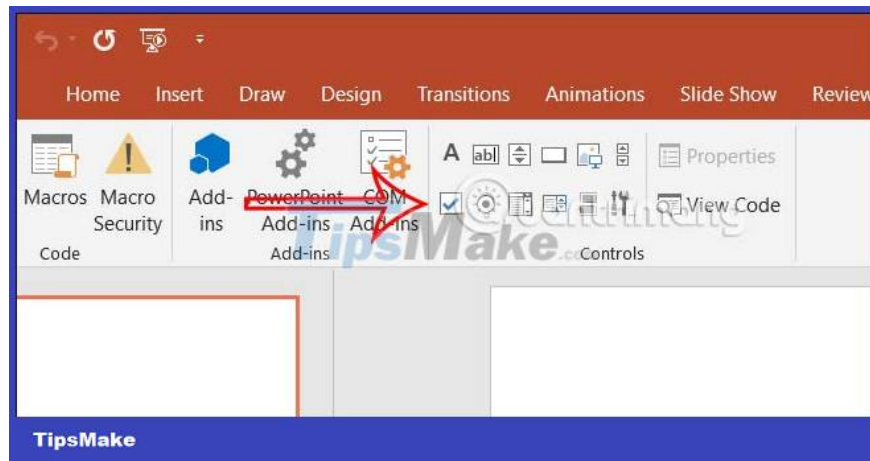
Home Insert Draw Design Transitions Animations Slide Show Review

Macros Macro Security

Code

Add-ins PowerPoint Add-ins COM Add-ins

Add-ins

A abl

Properties

View Code

Controls

TipsMake

TipsMake.com

TipsMake